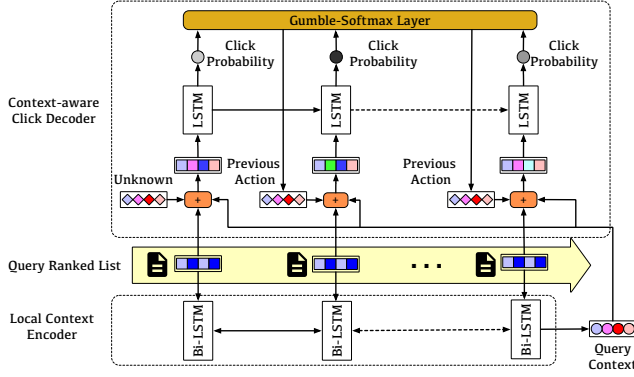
Gumble-Softmax Layer

Click Probability

Click Probability

Click Probability

Context-aware Click Decoder

LSTM

LSTM

LSTM

Unknown

Previous Action

Previous Action

+

+

+

Query Ranked List

. . .

Local Context Encoder

Bi-LSTM

Bi-LSTM

Bi-LSTM

Query Context